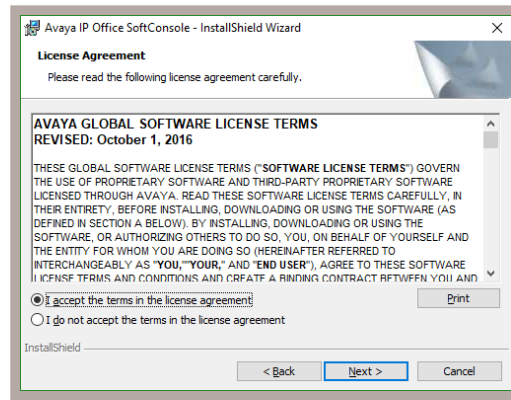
Avaya IP Office SoftConsole - InstallShield Wizard

License Agreement

Please read the following license agreement carefully.

AVAYA GLOBAL SOFTWARE LICENSE TERMS
REVISED: October 1, 2016

THESE GLOBAL SOFTWARE LICENSE TERMS ("SOFTWARE LICENSE TERMS") GOVERN THE USE OF PROPRIETARY SOFTWARE AND THIRD-PARTY PROPRIETARY SOFTWARE LICENSED THROUGH AVAYA. READ THESE SOFTWARE LICENSE TERMS CAREFULLY, IN THEIR ENTIRETY, BEFORE INSTALLING, DOWNLOADING OR USING THE SOFTWARE (AS DEFINED IN SECTION A BELOW). BY INSTALLING, DOWNLOADING OR USING THE SOFTWARE, OR AUTHORIZING OTHERS TO DO SO, YOU, ON BEHALF OF YOURSELF AND THE ENTITY FOR WHOM YOU ARE DOING SO (HEREINAFTER REFERRED TO INTERCHANGEABLY AS "YOU,""YOUR," AND "END USER"), AGREE TO THESE SOFTWARE LICENSE TERMS AND CONDITIONS AND CREATE A BINDING CONTRACT BETWEEN YOU AND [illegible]

I accept the terms in the license agreement

Print

I do not accept the terms in the license agreement

InstallShield

< Back

Next >

Cancel